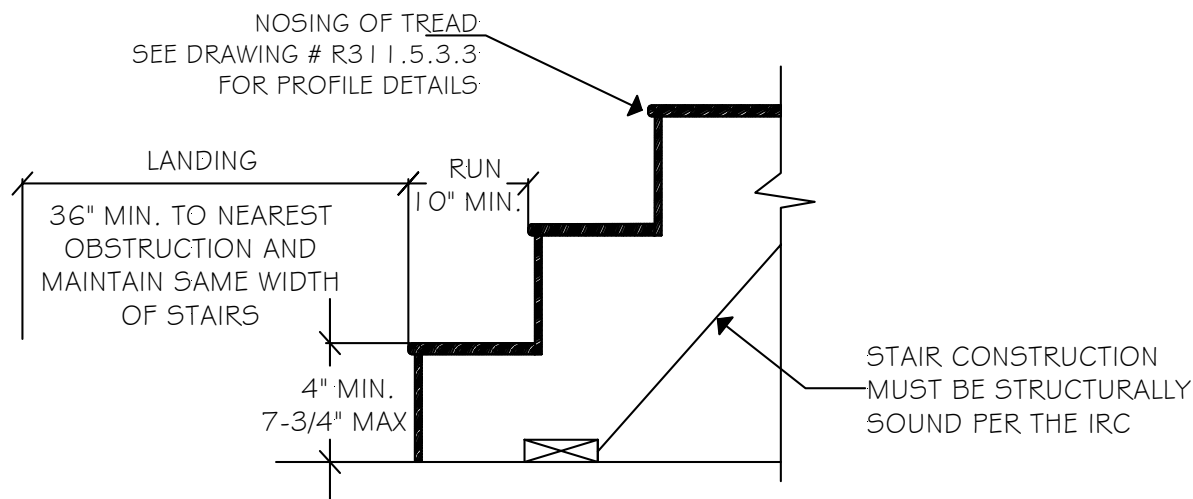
NOSING OF TREAD
SEE DRAWING # R311.5.3.3
FOR PROFILE DETAILS

LANDING

36" MIN. TO NEAREST
OBSTRUCTION AND
MAINTAIN SAME WIDTH
OF STAIRS

RUN
10" MIN.

4" MIN.
7-3/4" MAX

STAIR CONSTRUCTION
MUST BE STRUCTURALLY
SOUND PER THE IRC